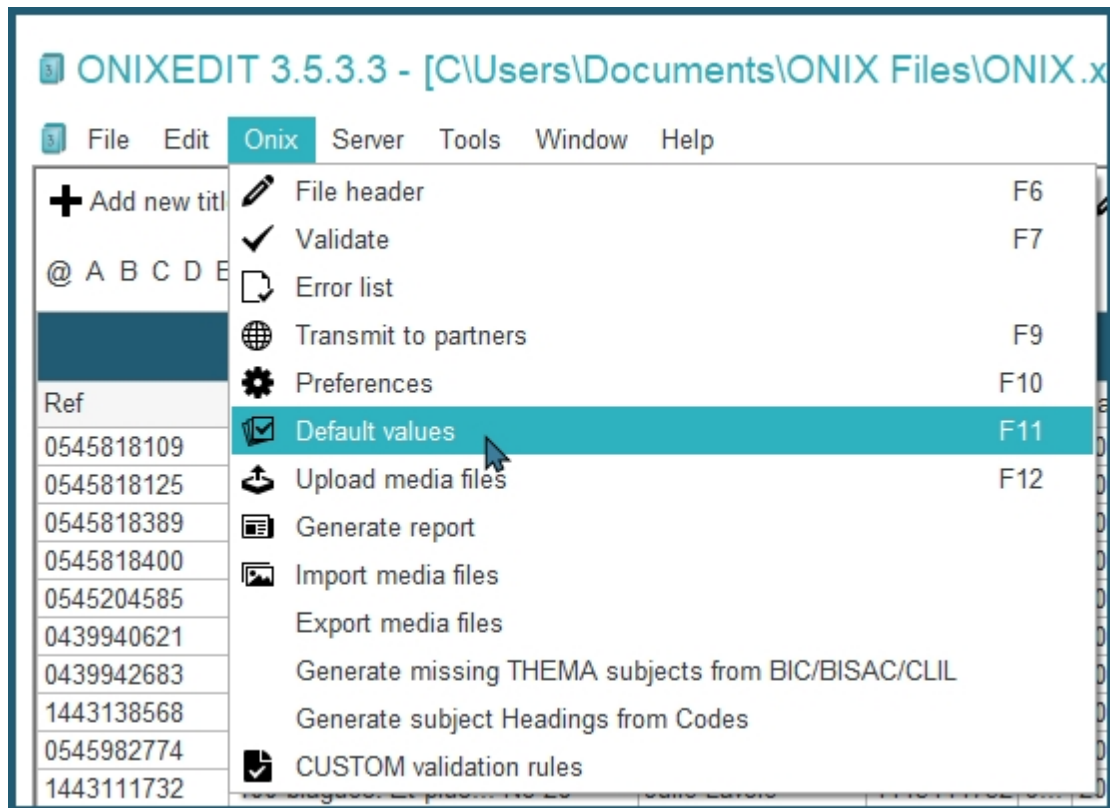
ONIXEDIT 3.5.3.3 - [C\Users\Documents\ONIX Files\ONIX.x

File Edit Onix Server Tools Window Help

Add new titl

@ A B C D E

Ref
0545818109
0545818125
0545818389
0545818400
0545204585
0439940621
0439942683
1443138568
0545982774
1443111732

File header F6
Validate F7
Error list
Transmit to partners F9
Preferences F10
Default values F11
Upload media files F12
Generate report
Import media files
Export media files
Generate missing THEMA subjects from BIC/BISAC/CLIL
Generate subject Headings from Codes
CUSTOM validation rules